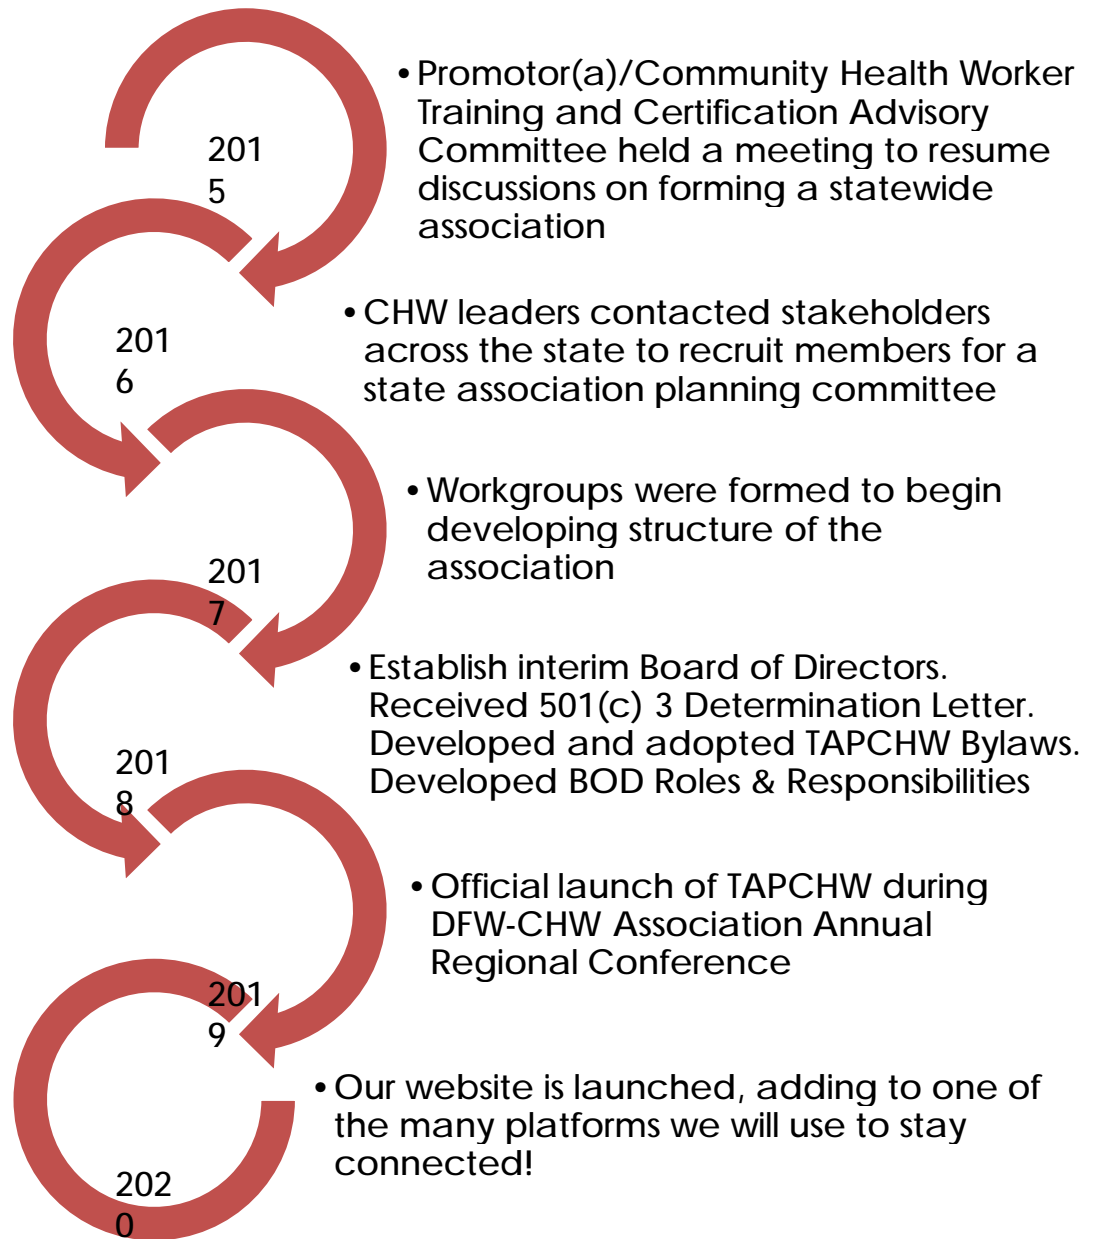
2015

• Promotor(a)/Community Health Worker Training and Certification Advisory Committee held a meeting to resume discussions on forming a statewide association

2016

• CHW leaders contacted stakeholders across the state to recruit members for a state association planning committee

2017

• Workgroups were formed to begin developing structure of the association

2018

• Establish interim Board of Directors. Received 501(c) 3 Determination Letter. Developed and adopted TAPCHW Bylaws. Developed BOD Roles & Responsibilities

2019

• Official launch of TAPCHW during DFW-CHW Association Annual Regional Conference

2020

• Our website is launched, adding to one of the many platforms we will use to stay connected!